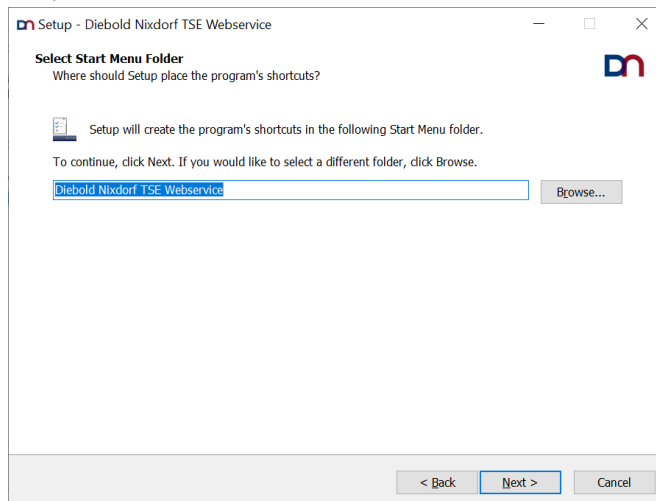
Setup - Diebold Nixdorf TSE Webservice

Select Start Menu Folder
Where should Setup place the program's shortcuts?

Setup will create the program's shortcuts in the following Start Menu folder.

To continue, click Next. If you would like to select a different folder, click Browse.

Diebold Nixdorf TSE Webservice

Browse...

< Back

Next >

Cancel